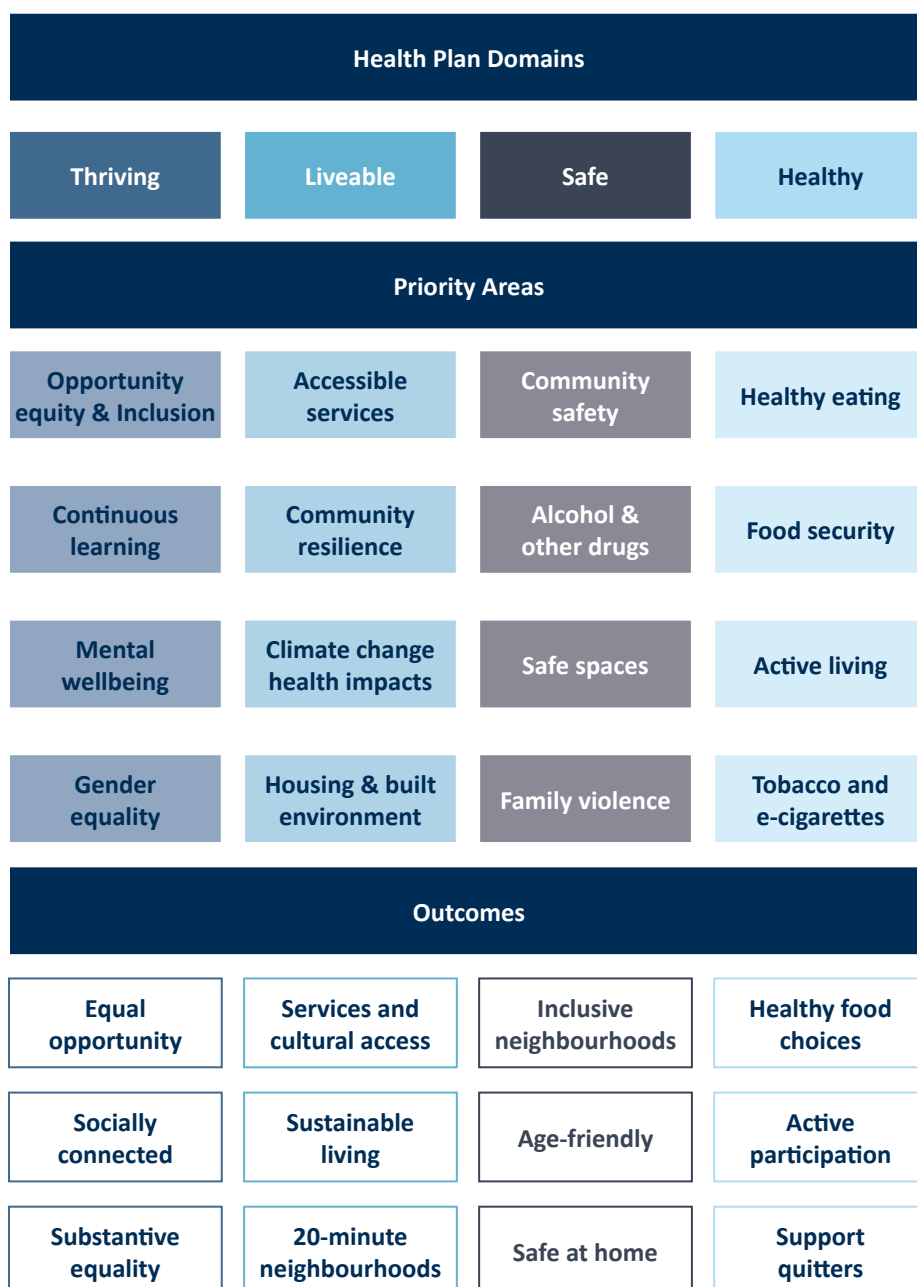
Health Plan Domains

| Thriving | Liveable | Safe | Healthy |
|---|---|---|---|

Priority Areas

| Opportunity equity & Inclusion | Accessible services | Community safety | Healthy eating |
|---|---|---|---|
| Continuous learning | Community resilience | Alcohol & other drugs | Food security |
| Mental wellbeing | Climate change health impacts | Safe spaces | Active living |
| Gender equality | Housing & built environment | Family violence | Tobacco and e-cigarettes |

Outcomes

| Equal opportunity | Services and cultural access | Inclusive neighbourhoods | Healthy food choices |
|---|---|---|---|
| Socially connected | Sustainable living | Age-friendly | Active participation |
| Substantive equality | 20-minute neighbourhoods | Safe at home | Support quitters |